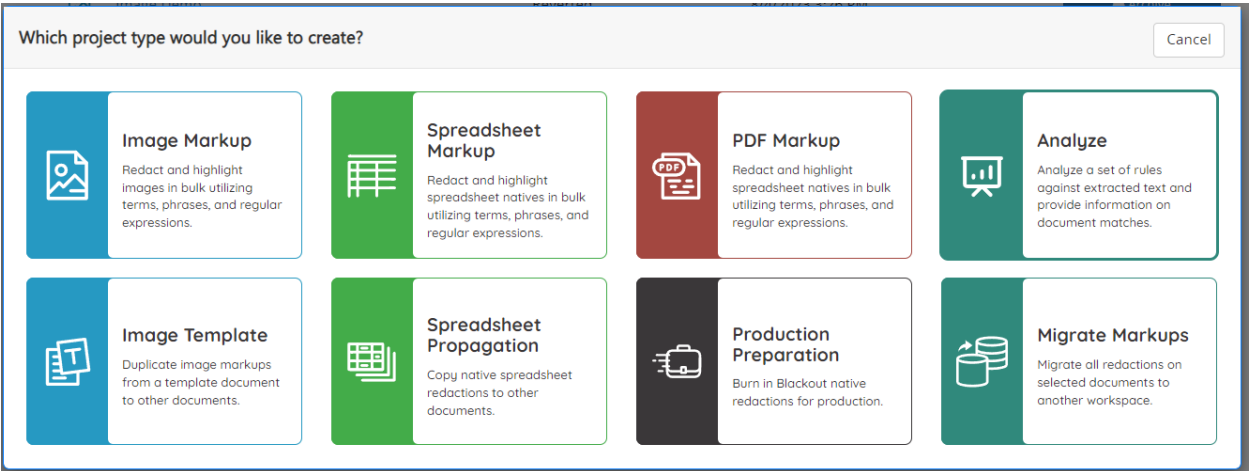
Which project type would you like to create?

Cancel

Image Markup

Redact and highlight images in bulk utilizing terms, phrases, and regular expressions.

Spreadsheet Markup

Redact and highlight spreadsheet natives in bulk utilizing terms, phrases, and regular expressions.

PDF

PDF Markup

Redact and highlight spreadsheet natives in bulk utilizing terms, phrases, and regular expressions.

Analyze

Analyze a set of rules against extracted text and provide information on document matches.

T

Image Template

Duplicate image markups from a template document to other documents.

Spreadsheet Propagation

Copy native spreadsheet redactions to other documents.

Production Preparation

Burn in Blackout native redactions for production.

Migrate Markups

Migrate all redactions on selected documents to another workspace.